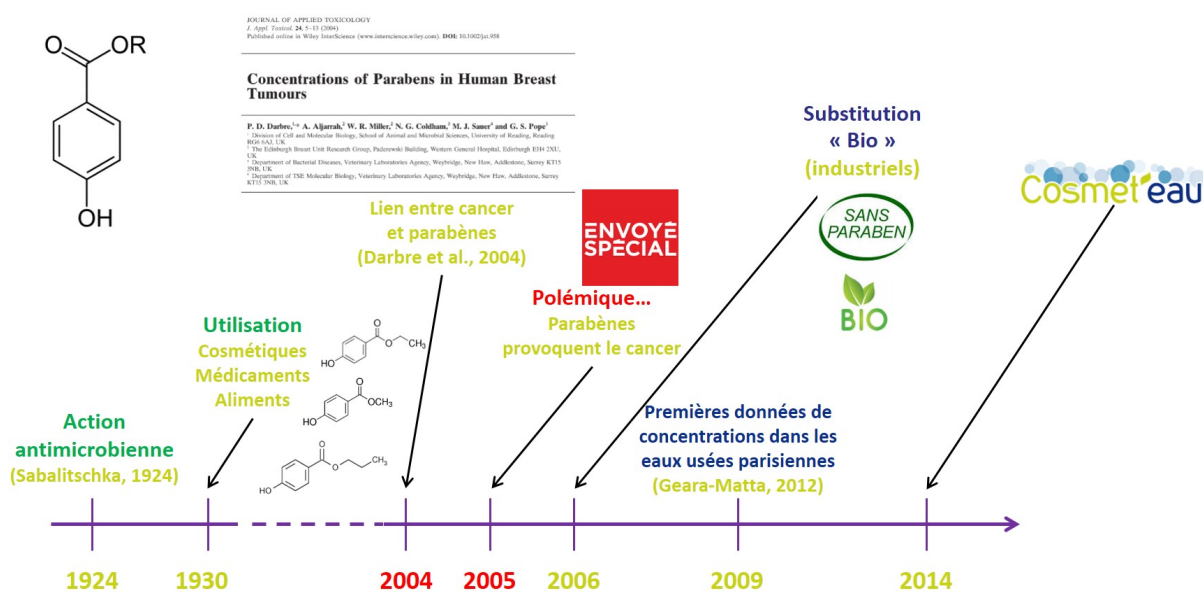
O OR
OH

JOURNAL OF APPLIED TOXICOLOGY
J. Appl. Toxicol. 24, 5–13 (2004)
Published online in Wiley InterScience (www.interscience.wiley.com). DOI: 10.1002/jat.958

Concentrations of Parabens in Human Breast Tumours

P. D. Darbre,1,* A. Aljarrah,1 W. R. Miller,2 N. G. Coldham,3 M. J. Sauer4 and G. S. Pope1
1 Division of Cell and Molecular Biology, School of Animal and Microbial Sciences, University of Reading, Reading RG6 6AJ, UK
2 The Edinburgh Breast Unit Research Group, Paderewski Building, Western General Hospital, Edinburgh EH4 2XU, UK
3 Department of Bacterial Diseases, Veterinary Laboratories Agency, Weybridge, New Haw, Addlestone, Surrey KT15 3NB, UK
4 Department of TSE Molecular Biology, Veterinary Laboratories Agency, Weybridge, New Haw, Addlestone, Surrey KT15 3NB, UK

Lien entre cancer et parabènes (Darbre et al., 2004)

ENVOYÉ SPÉCIAL

Substitution « Bio » (industriels)

SANS PARABEN

BIO

Cosmet'eau

Utilisation
Cosmétiques
Médicaments
Aliments

HO O $CH_3$
HO $OCH_3$
HO

Polémique…
Parabènes provoquent le cancer

Action antimicrobienne (Sabalitschka, 1924)

Premières données de concentrations dans les eaux usées parisiennes (Geara-Matta, 2012)

1924 1930 2004 2005 2006 2009 2014